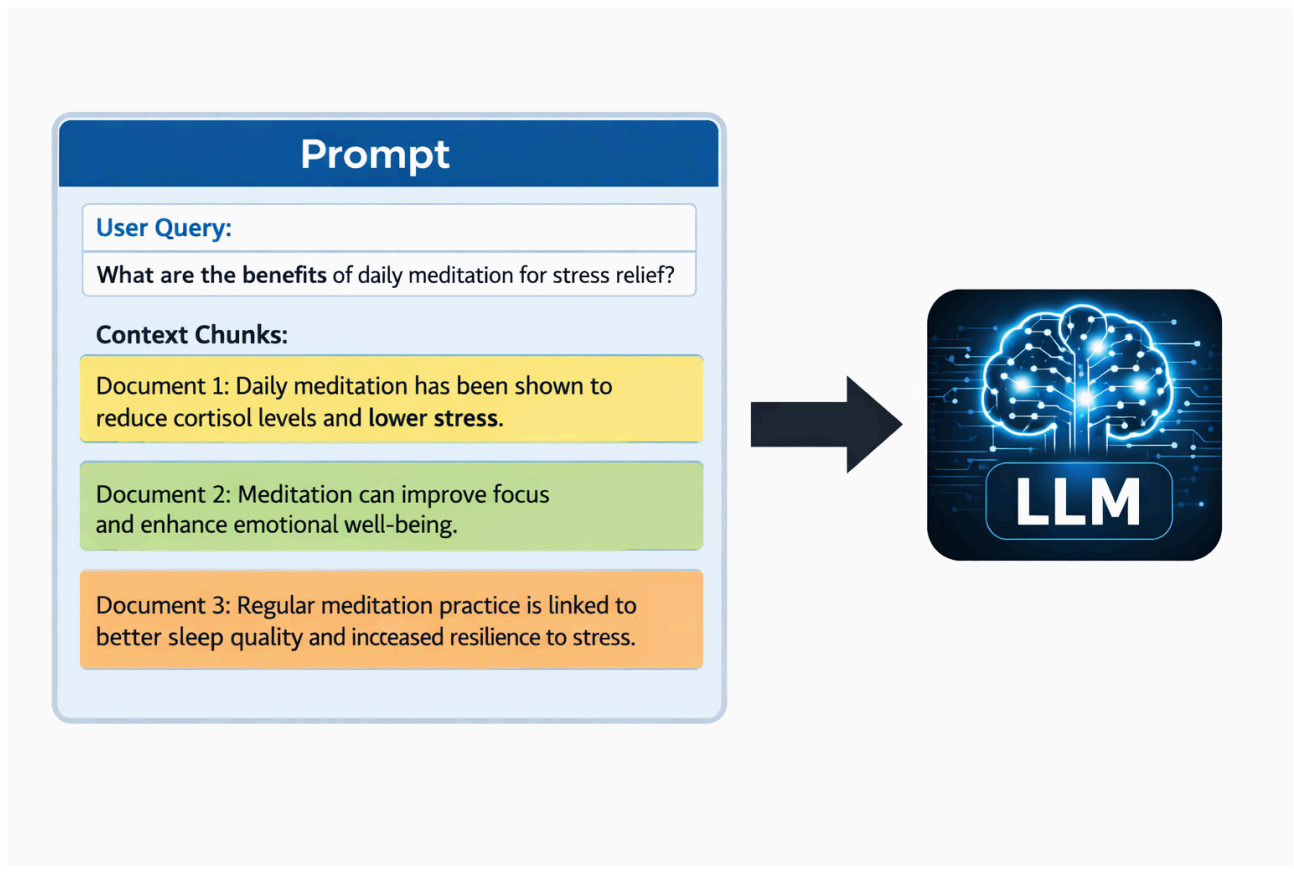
Prompt

User Query:

What are the benefits of daily meditation for stress relief?

Context Chunks:

Document 1: Daily meditation has been shown to reduce cortisol levels and lower stress.

Document 2: Meditation can improve focus and enhance emotional well-being.

Document 3: Regular meditation practice is linked to better sleep quality and incceased resilience to stress.

LLM